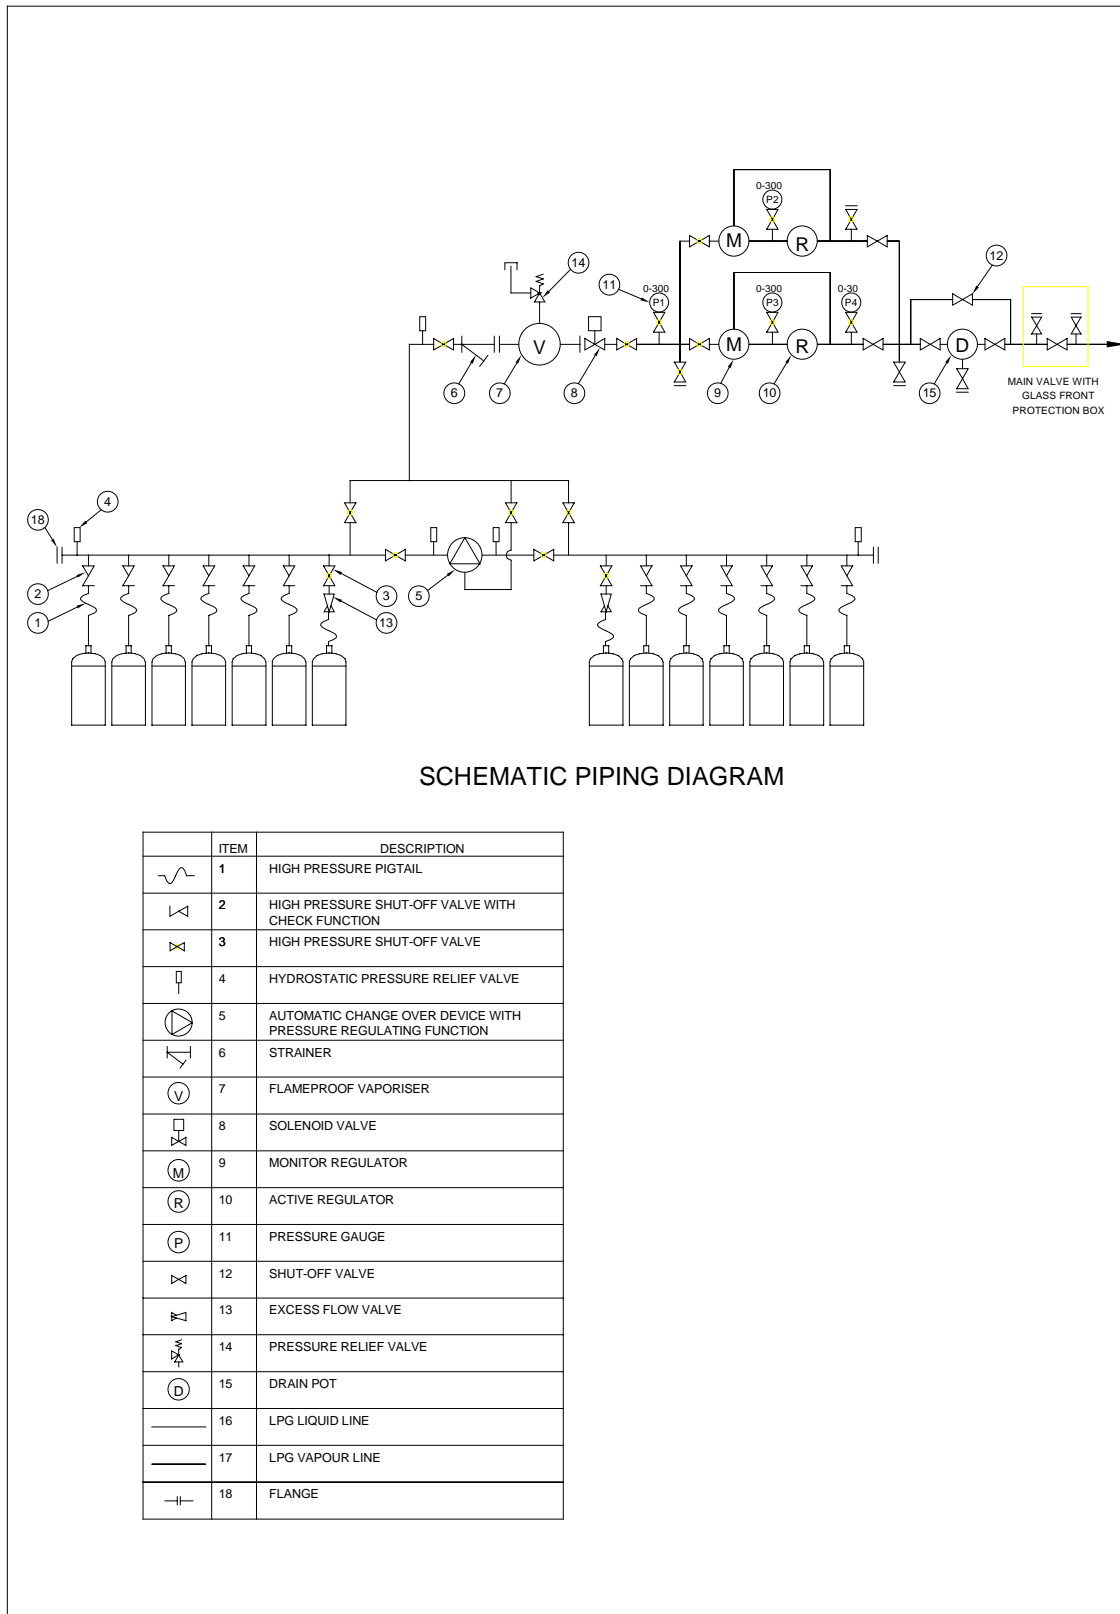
0-300
P2
M
R
14
11
0-300
P1
0-300
P3
0-30
P4
12
V
M
R
D
6
7
8
9
10
15
MAIN VALVE WITH GLASS FRONT PROTECTION BOX
18
4
2
1
3
13
5

SCHEMATIC PIPING DIAGRAM

| | ITEM | DESCRIPTION |
|---|---|---|
| | 1 | HIGH PRESSURE PIGTAIL |
| | 2 | HIGH PRESSURE SHUT-OFF VALVE WITH CHECK FUNCTION |
| | 3 | HIGH PRESSURE SHUT-OFF VALVE |
| | 4 | HYDROSTATIC PRESSURE RELIEF VALVE |
| | 5 | AUTOMATIC CHANGE OVER DEVICE WITH PRESSURE REGULATING FUNCTION |
| | 6 | STRAINER |
| V | 7 | FLAMEPROOF VAPORISER |
| | 8 | SOLENOID VALVE |
| M | 9 | MONITOR REGULATOR |
| R | 10 | ACTIVE REGULATOR |
| P | 11 | PRESSURE GAUGE |
| | 12 | SHUT-OFF VALVE |
| | 13 | EXCESS FLOW VALVE |
| | 14 | PRESSURE RELIEF VALVE |
| D | 15 | DRAIN POT |
| | 16 | LPG LIQUID LINE |
| | 17 | LPG VAPOUR LINE |
| | 18 | FLANGE |